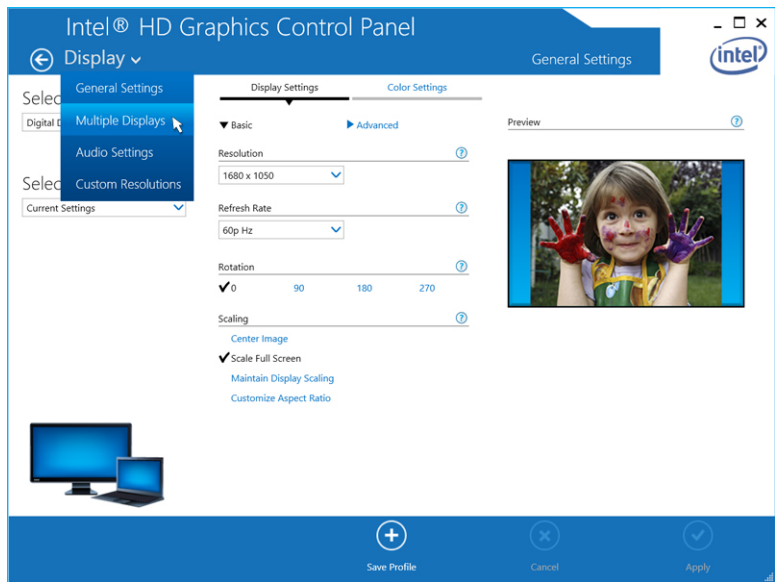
Intel® HD Graphics Control Panel

_ □ ✕

intel

Display

General Settings

Selec

Digital D

Selec

Current Settings

General Settings
Multiple Displays
Audio Settings
Custom Resolutions

Display Settings
Color Settings

▼ Basic
▶ Advanced

Resolution
1680 x 1050

Refresh Rate
60p Hz

Rotation
✔0 90 180 270

Scaling
Center Image
✔Scale Full Screen
Maintain Display Scaling
Customize Aspect Ratio

Preview

Save Profile
Cancel
Apply